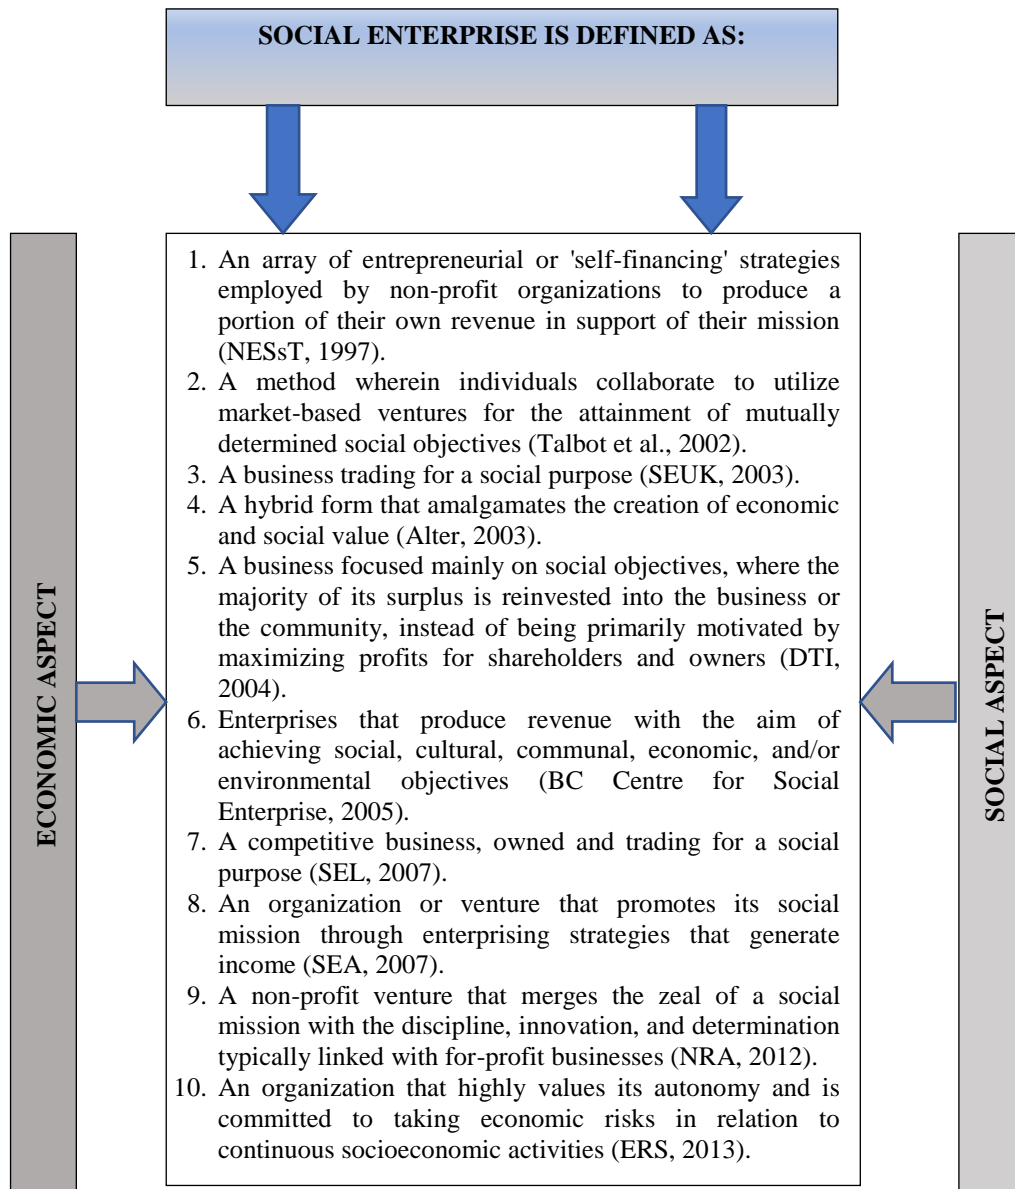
SOCIAL ENTERPRISE IS DEFINED AS:

ECONOMIC ASPECT

1. An array of entrepreneurial or 'self-financing' strategies employed by non-profit organizations to produce a portion of their own revenue in support of their mission (NESsT, 1997).
2. A method wherein individuals collaborate to utilize market-based ventures for the attainment of mutually determined social objectives (Talbot et al., 2002).
3. A business trading for a social purpose (SEUK, 2003).
4. A hybrid form that amalgamates the creation of economic and social value (Alter, 2003).
5. A business focused mainly on social objectives, where the majority of its surplus is reinvested into the business or the community, instead of being primarily motivated by maximizing profits for shareholders and owners (DTI, 2004).
6. Enterprises that produce revenue with the aim of achieving social, cultural, communal, economic, and/or environmental objectives (BC Centre for Social Enterprise, 2005).
7. A competitive business, owned and trading for a social purpose (SEL, 2007).
8. An organization or venture that promotes its social mission through enterprising strategies that generate income (SEA, 2007).
9. A non-profit venture that merges the zeal of a social mission with the discipline, innovation, and determination typically linked with for-profit businesses (NRA, 2012).
10. An organization that highly values its autonomy and is committed to taking economic risks in relation to continuous socioeconomic activities (ERS, 2013).

SOCIAL ASPECT